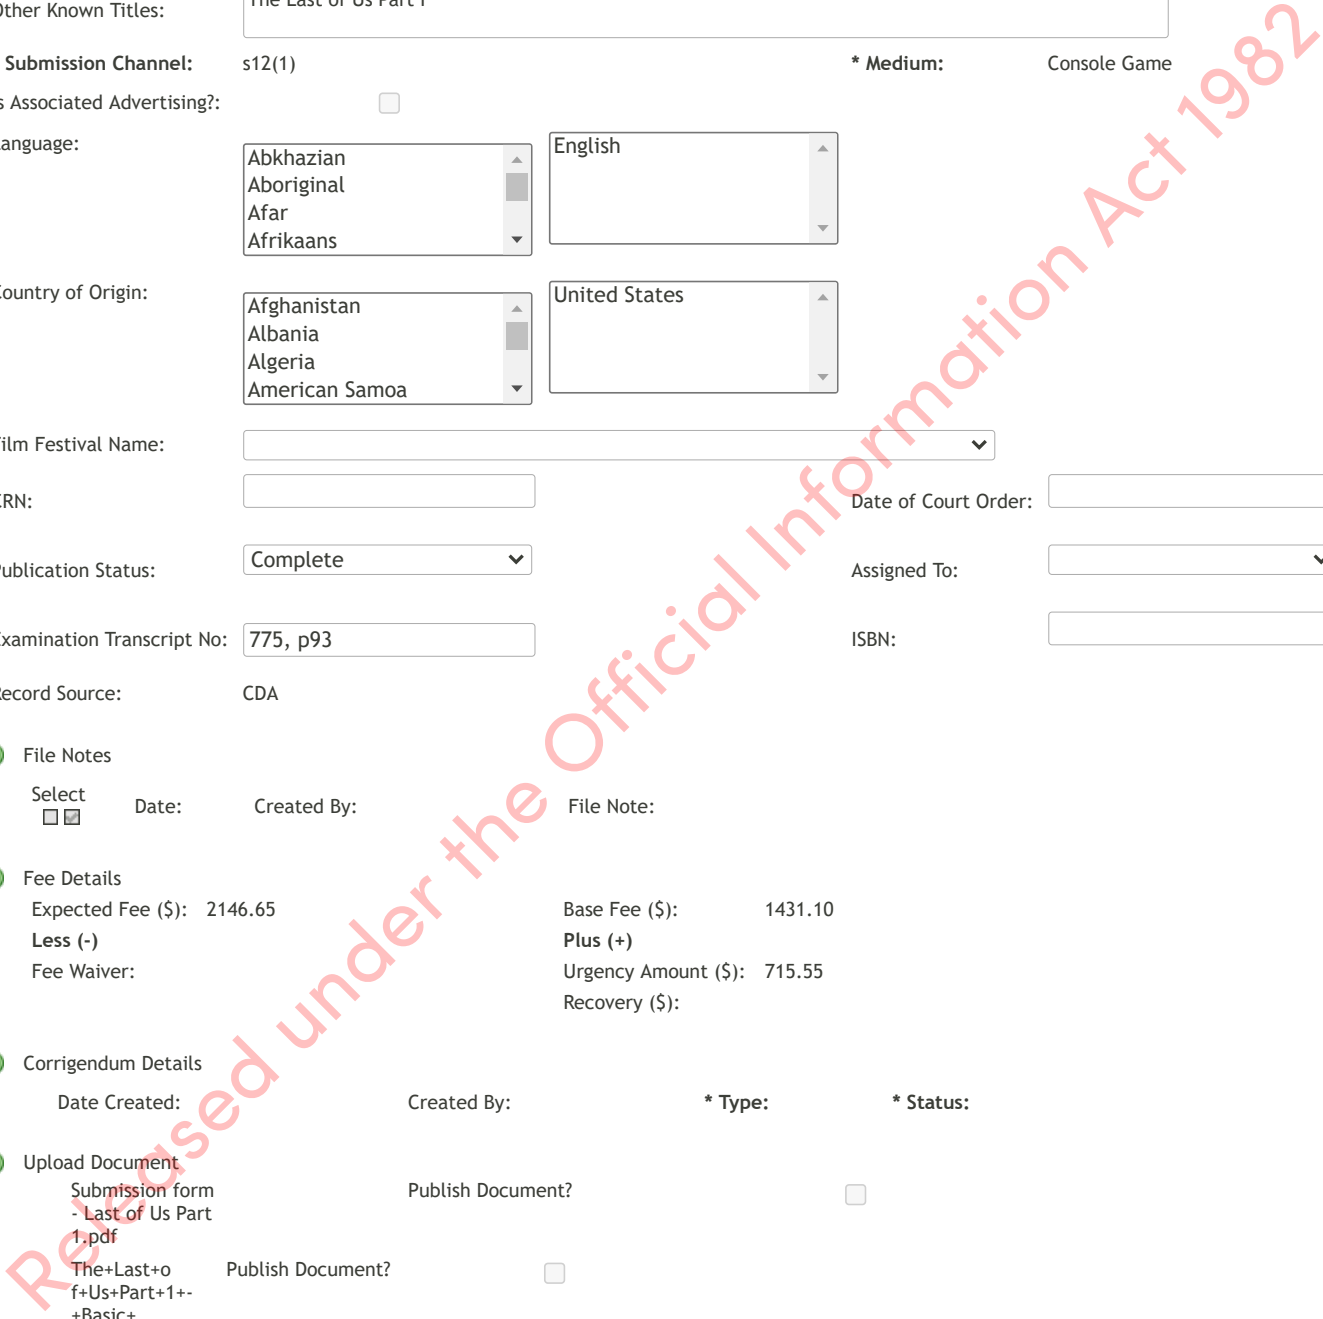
Other Known Titles: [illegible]

Submission Channel: s12(1) * Medium: Console Game

s Associated Advertising?:

anguage: Abkhazian Aboriginal Afar Afrikaans English

Country of Origin: Afghanistan Albania Algeria American Samoa United States

Film Festival Name:

CRN: Date of Court Order:

Publication Status: Complete Assigned To:

Examination Transcript No: 775, p93 ISBN:

Record Source: CDA

File Notes

Select Date: Created By: File Note:

Fee Details

Expected Fee ($): 2146.65 Base Fee ($): 1431.10

Less (-) Plus (+)

Fee Waiver: Urgency Amount ($): 715.55

Recovery ($):

Corrigendum Details

Date Created: Created By: * Type: * Status:

Upload Document

Submission form - Last of Us Part 1.pdf Publish Document?

The+Last+of+Us+Part+1+-+Basic+ Publish Document?

Released under the Official Information Act 1982